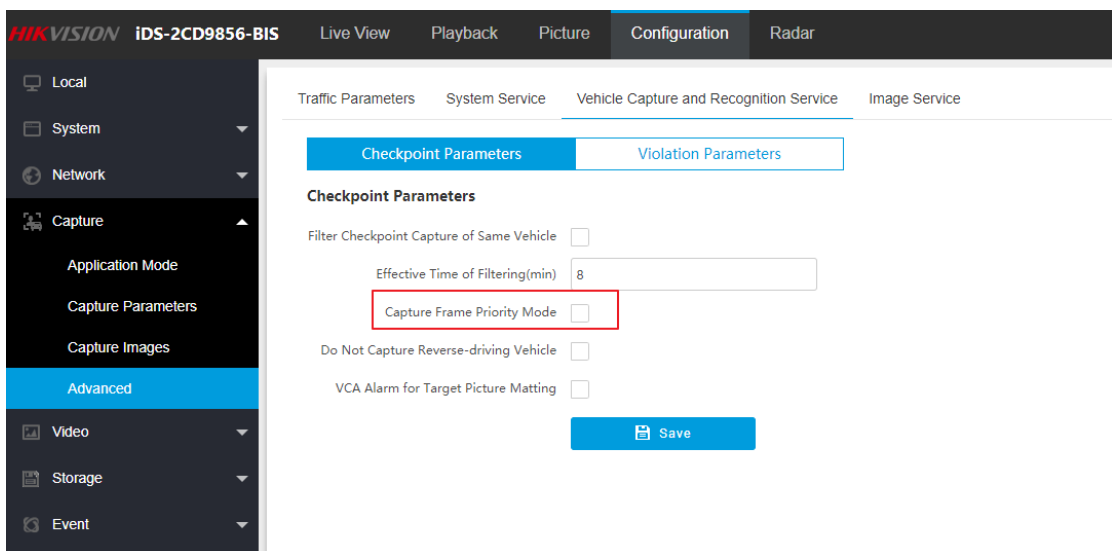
HIKVISION iDS-2CD9856-BIS
Live View
Playback
Picture
Configuration
Radar

Local
System
Network
Capture
Application Mode
Capture Parameters
Capture Images
Advanced
Video
Storage
Event

Traffic Parameters
System Service
Vehicle Capture and Recognition Service
Image Service

Checkpoint Parameters
Violation Parameters

Checkpoint Parameters

Filter Checkpoint Capture of Same Vehicle
Effective Time of Filtering(min) 8
Capture Frame Priority Mode
Do Not Capture Reverse-driving Vehicle
VCA Alarm for Target Picture Matting

Save